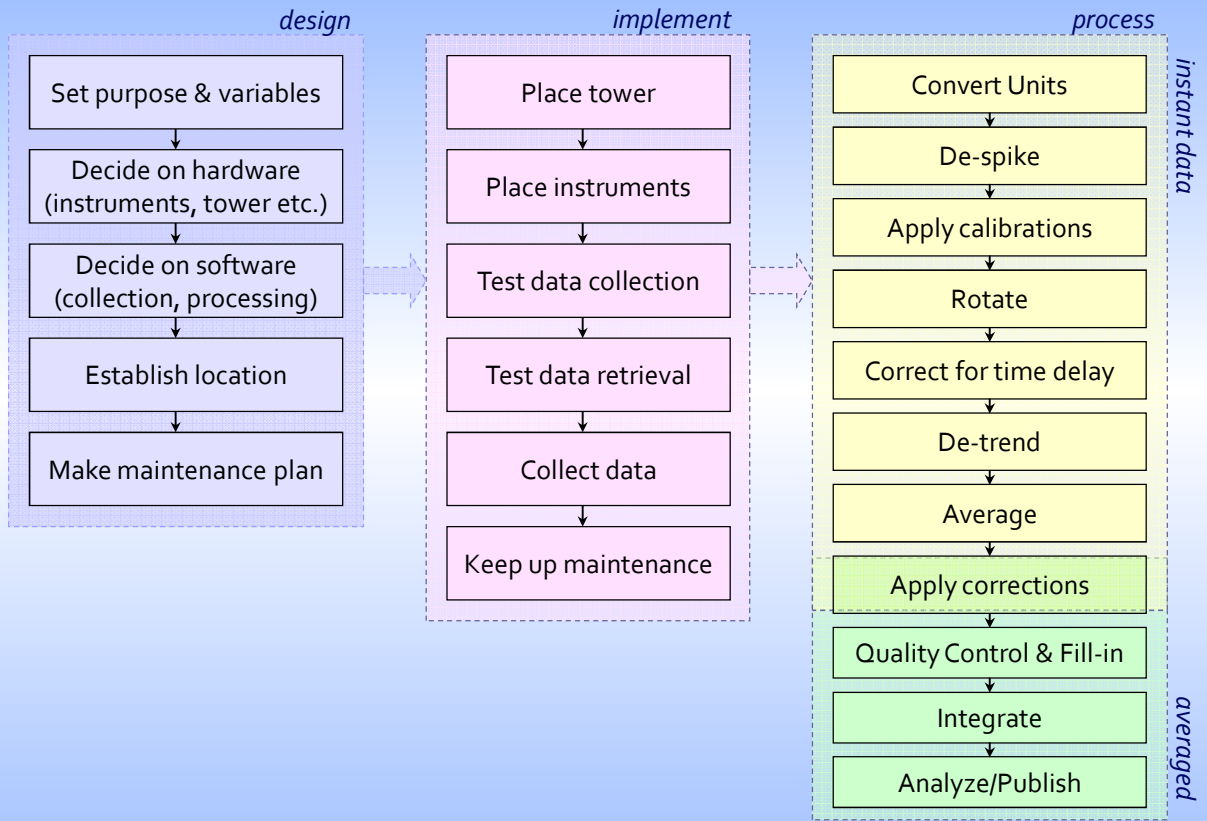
design

Set purpose & variables

Decide on hardware (instruments, tower etc.)

Decide on software (collection, processing)

Establish location

Make maintenance plan

implement

Place tower

Place instruments

Test data collection

Test data retrieval

Collect data

Keep up maintenance

process

instant data

Convert Units

De-spike

Apply calibrations

Rotate

Correct for time delay

De-trend

Average

Apply corrections

Quality Control & Fill-in

Integrate

Analyze/Publish

averaged